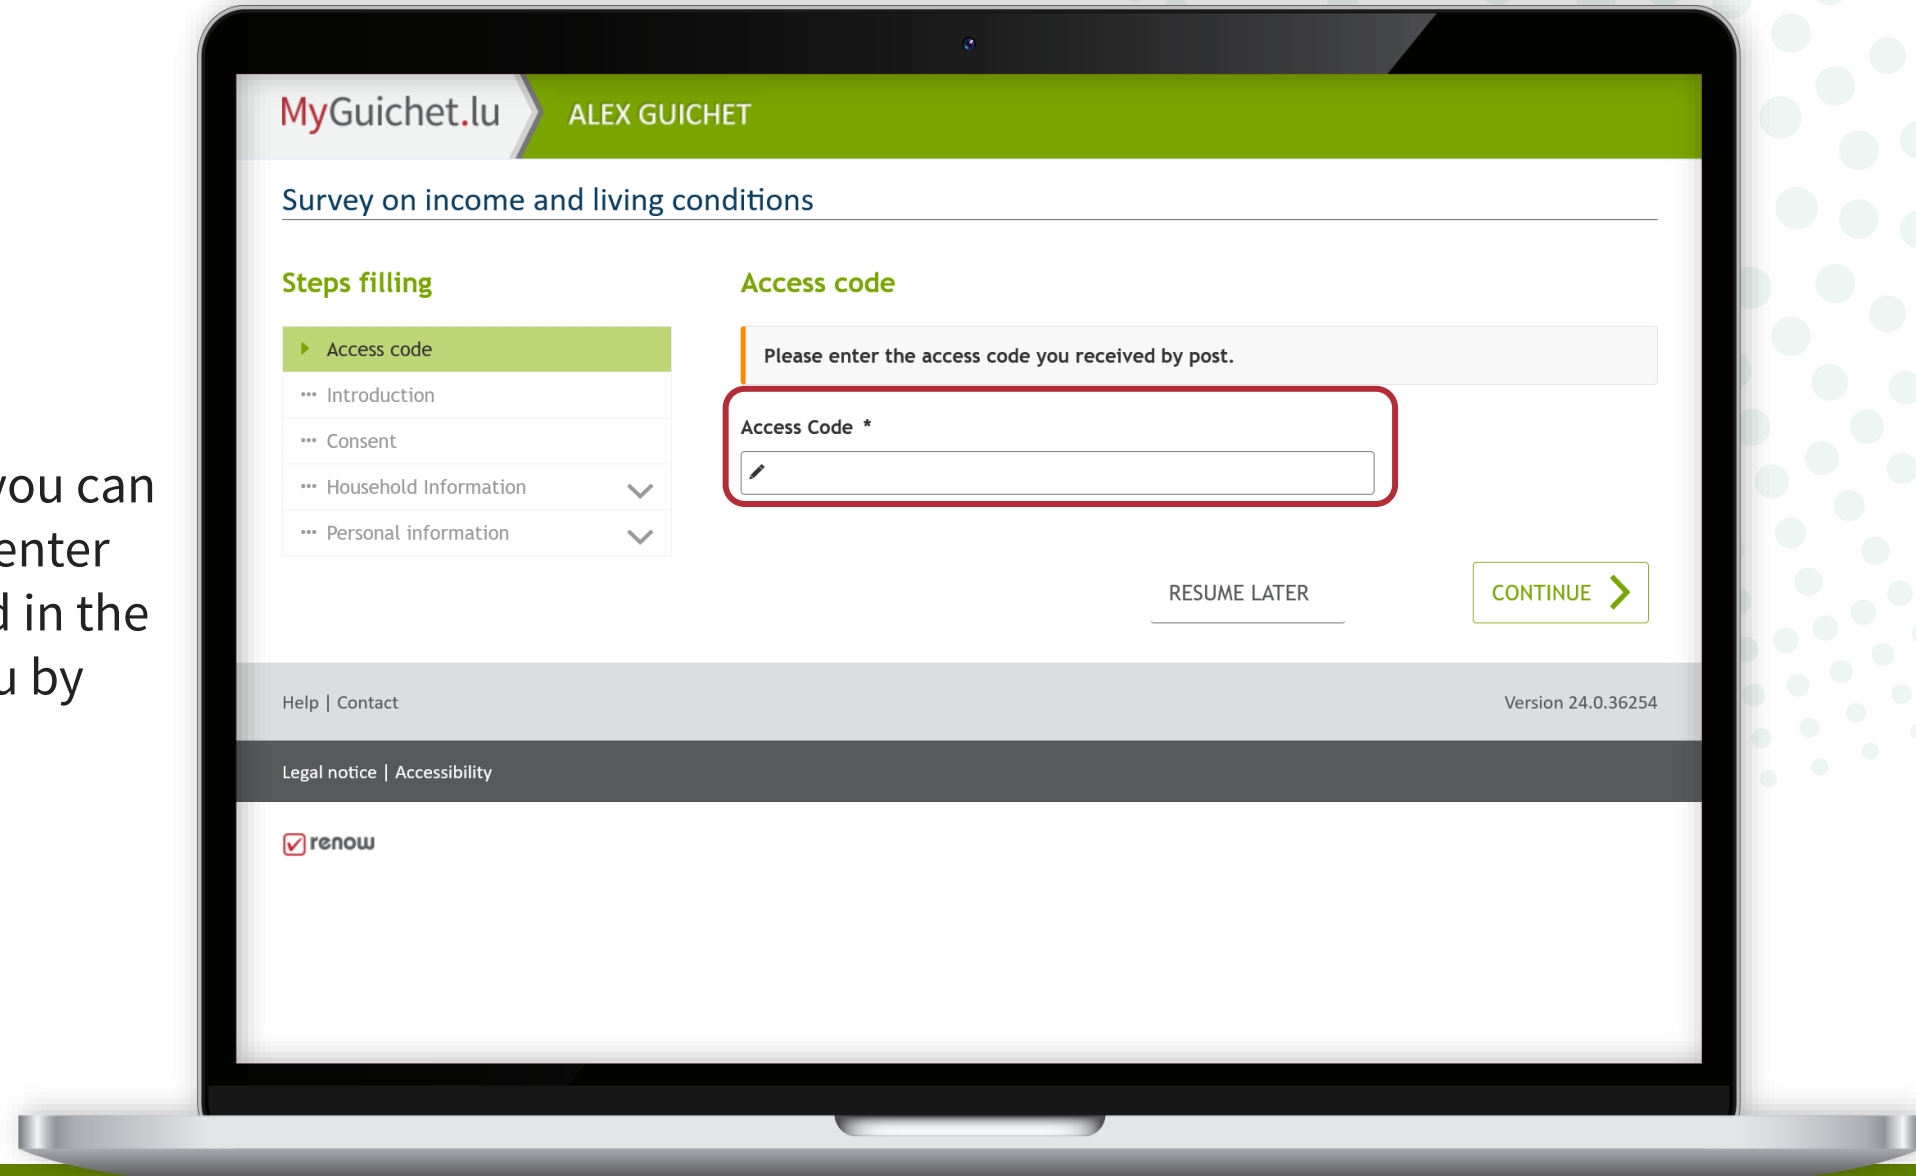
you can
enter
d in the
u by

MyGuichet.lu

ALEX GUICHET

Survey on income and living conditions

Steps filling

Access code

Introduction

Consent

Household Information

Personal information

Access code

Please enter the access code you received by post.

Access Code *

RESUME LATER

CONTINUE

Help | Contact

Version 24.0.36254

Legal notice | Accessibility

renow